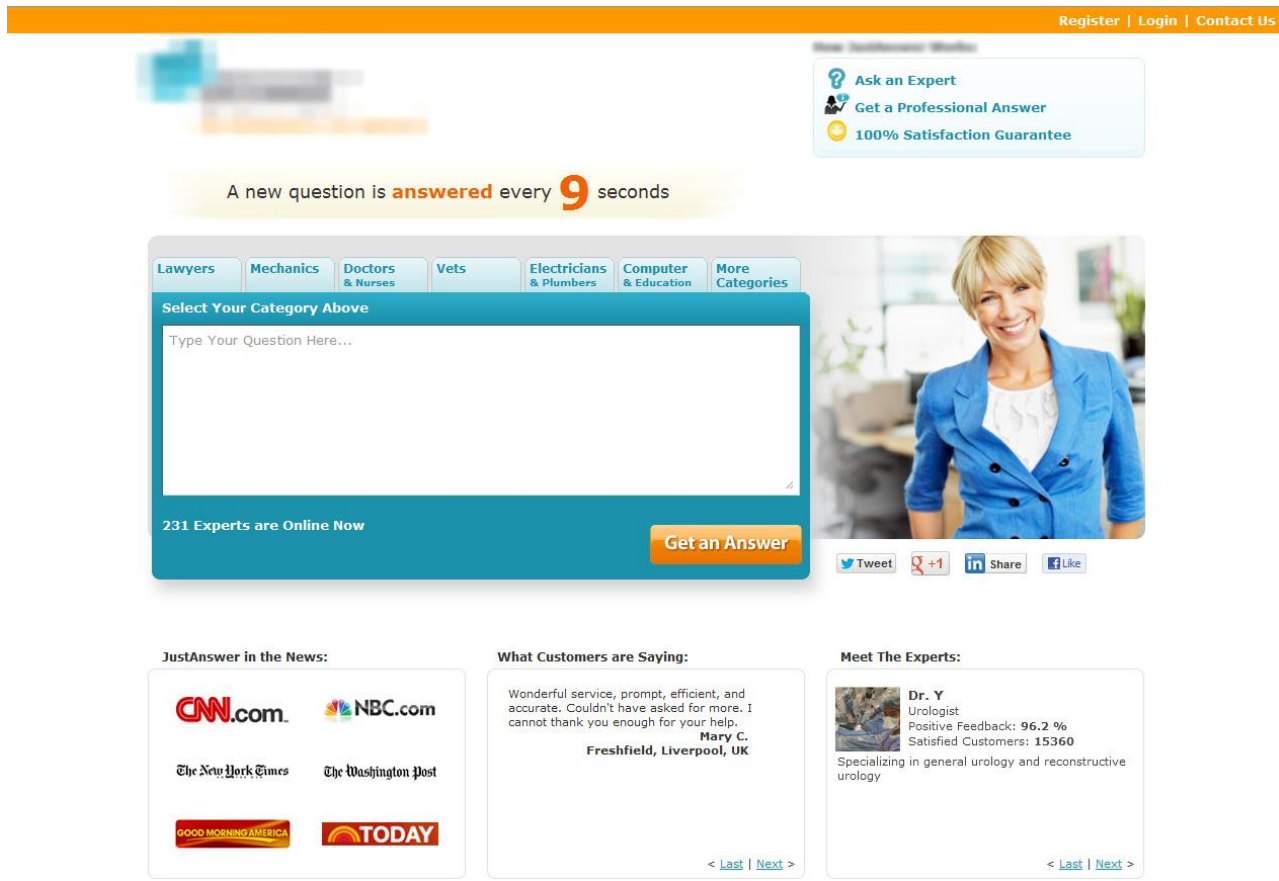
Register | Login | Contact Us

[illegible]

Ask an Expert
Get a Professional Answer
100% Satisfaction Guarantee

A new question is answered every 9 seconds

Lawyers | Mechanics | Doctors & Nurses | Vets | Electricians & Plumbers | Computer & Education | More Categories

Select Your Category Above

Type Your Question Here...

231 Experts are Online Now

Get an Answer

Tweet | +1 | Share | Like

JustAnswer in the News:

CNN.com NBC.com

The New York Times The Washington Post

GOOD MORNING AMERICA TODAY

What Customers are Saying:

Wonderful service, prompt, efficient, and accurate. Couldn't have asked for more. I cannot thank you enough for your help.
Mary C.
Freshfield, Liverpool, UK

< Last | Next >

Meet The Experts:

Dr. Y
Urologist
Positive Feedback: 96.2 %
Satisfied Customers: 15360
Specializing in general urology and reconstructive urology

< Last | Next >